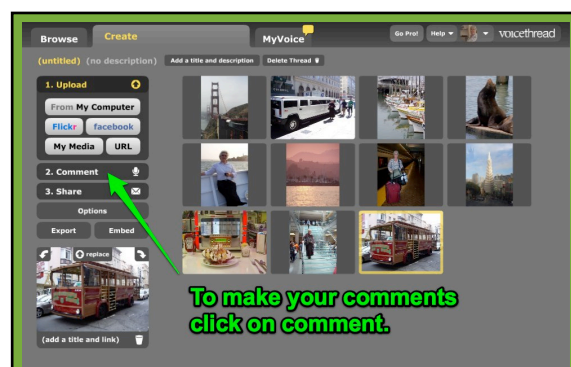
Browse
Create
MyVoice
Go Pro!
Help
voicethread

(untitled) (no description)
Add a title and description
Delete Thread

1. Upload
From My Computer
Flickr
facebook
My Media
URL
2. Comment
3. Share
Options
Export
Embed
replace
(add a title and link)

To make your comments click on comment.